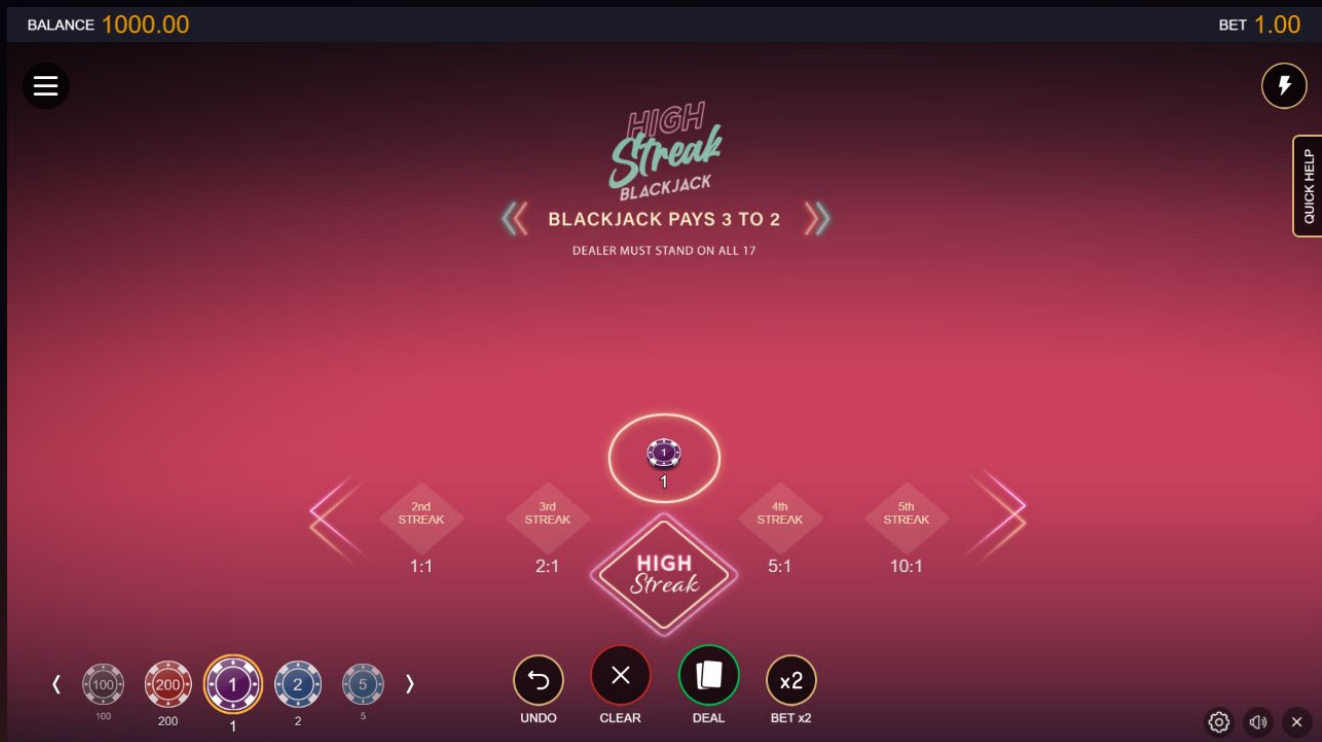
BALANCE 1000.00

BET 1.00

QUICK HELP

HIGH Streak BLACKJACK

BLACKJACK PAYS 3 TO 2

DEALER MUST STAND ON ALL 17

1

1

2nd STREAK 1:1

3rd STREAK 2:1

HIGH Streak

4th STREAK 5:1

5th STREAK 10:1

100 100
200 200
1 1
2 2
5 5

UNDO
CLEAR
DEAL
x2 BET x2